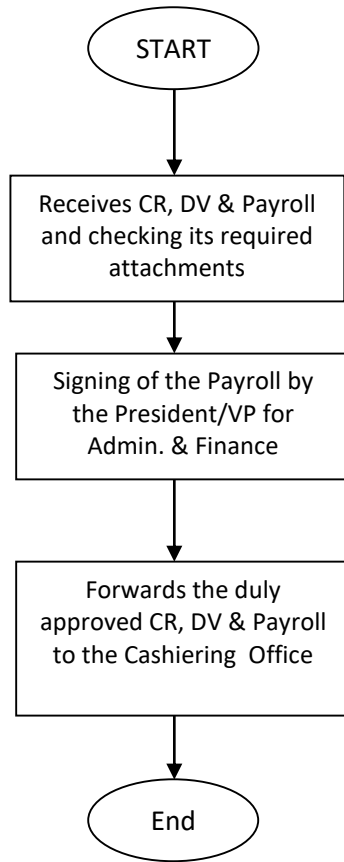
START

Receives CR, DV & Payroll and checking its required attachments

Signing of the Payroll by the President/VP for Admin. & Finance

Forwards the duly approved CR, DV & Payroll to the Cashiering Office

End